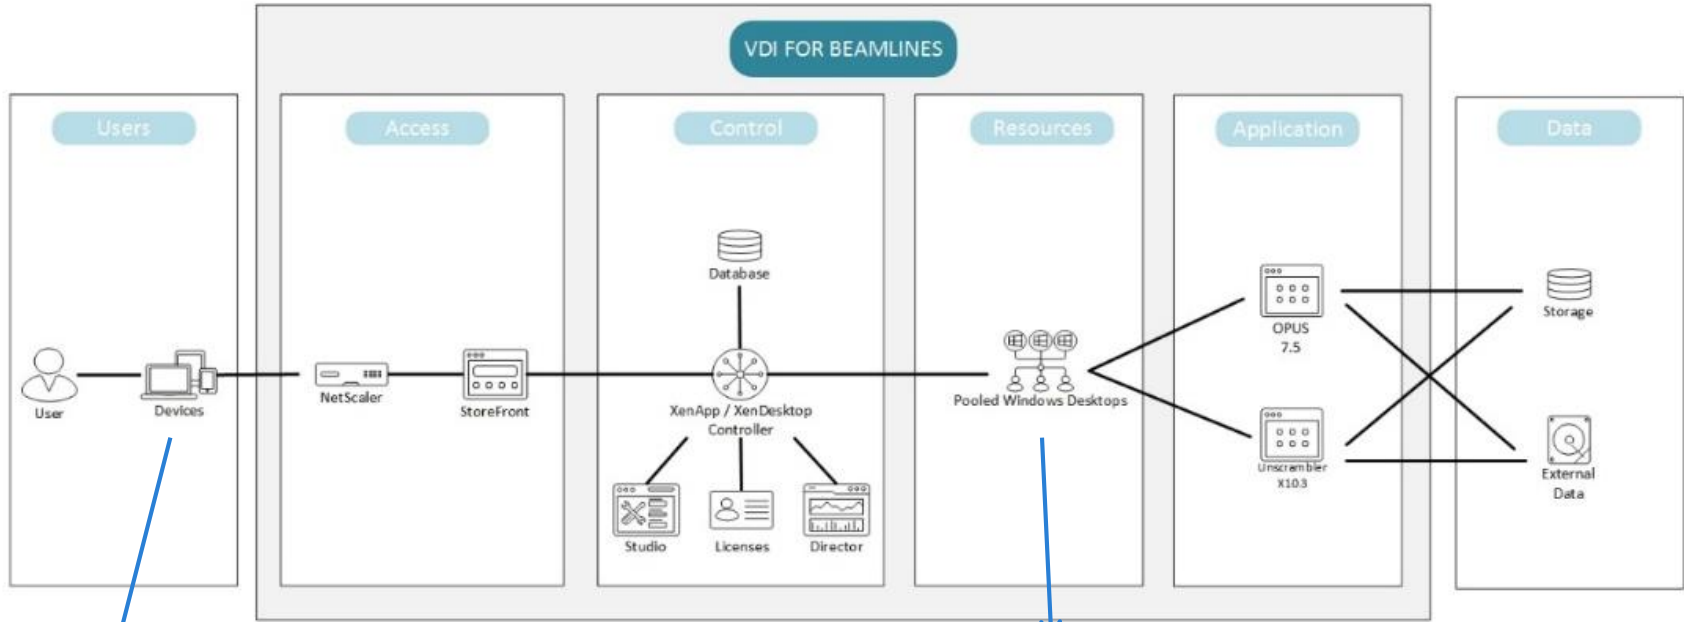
VDI FOR BEAMLINES

Users

User

Devices

Access

NetScaler

StoreFront

Control

Database

XenApp / XenDesktop Controller

Studio

Licenses

Director

Resources

Pooled Windows Desktops

Application

OPUS 7.5

Unscrambler X10.3

Data

Storage

External Data